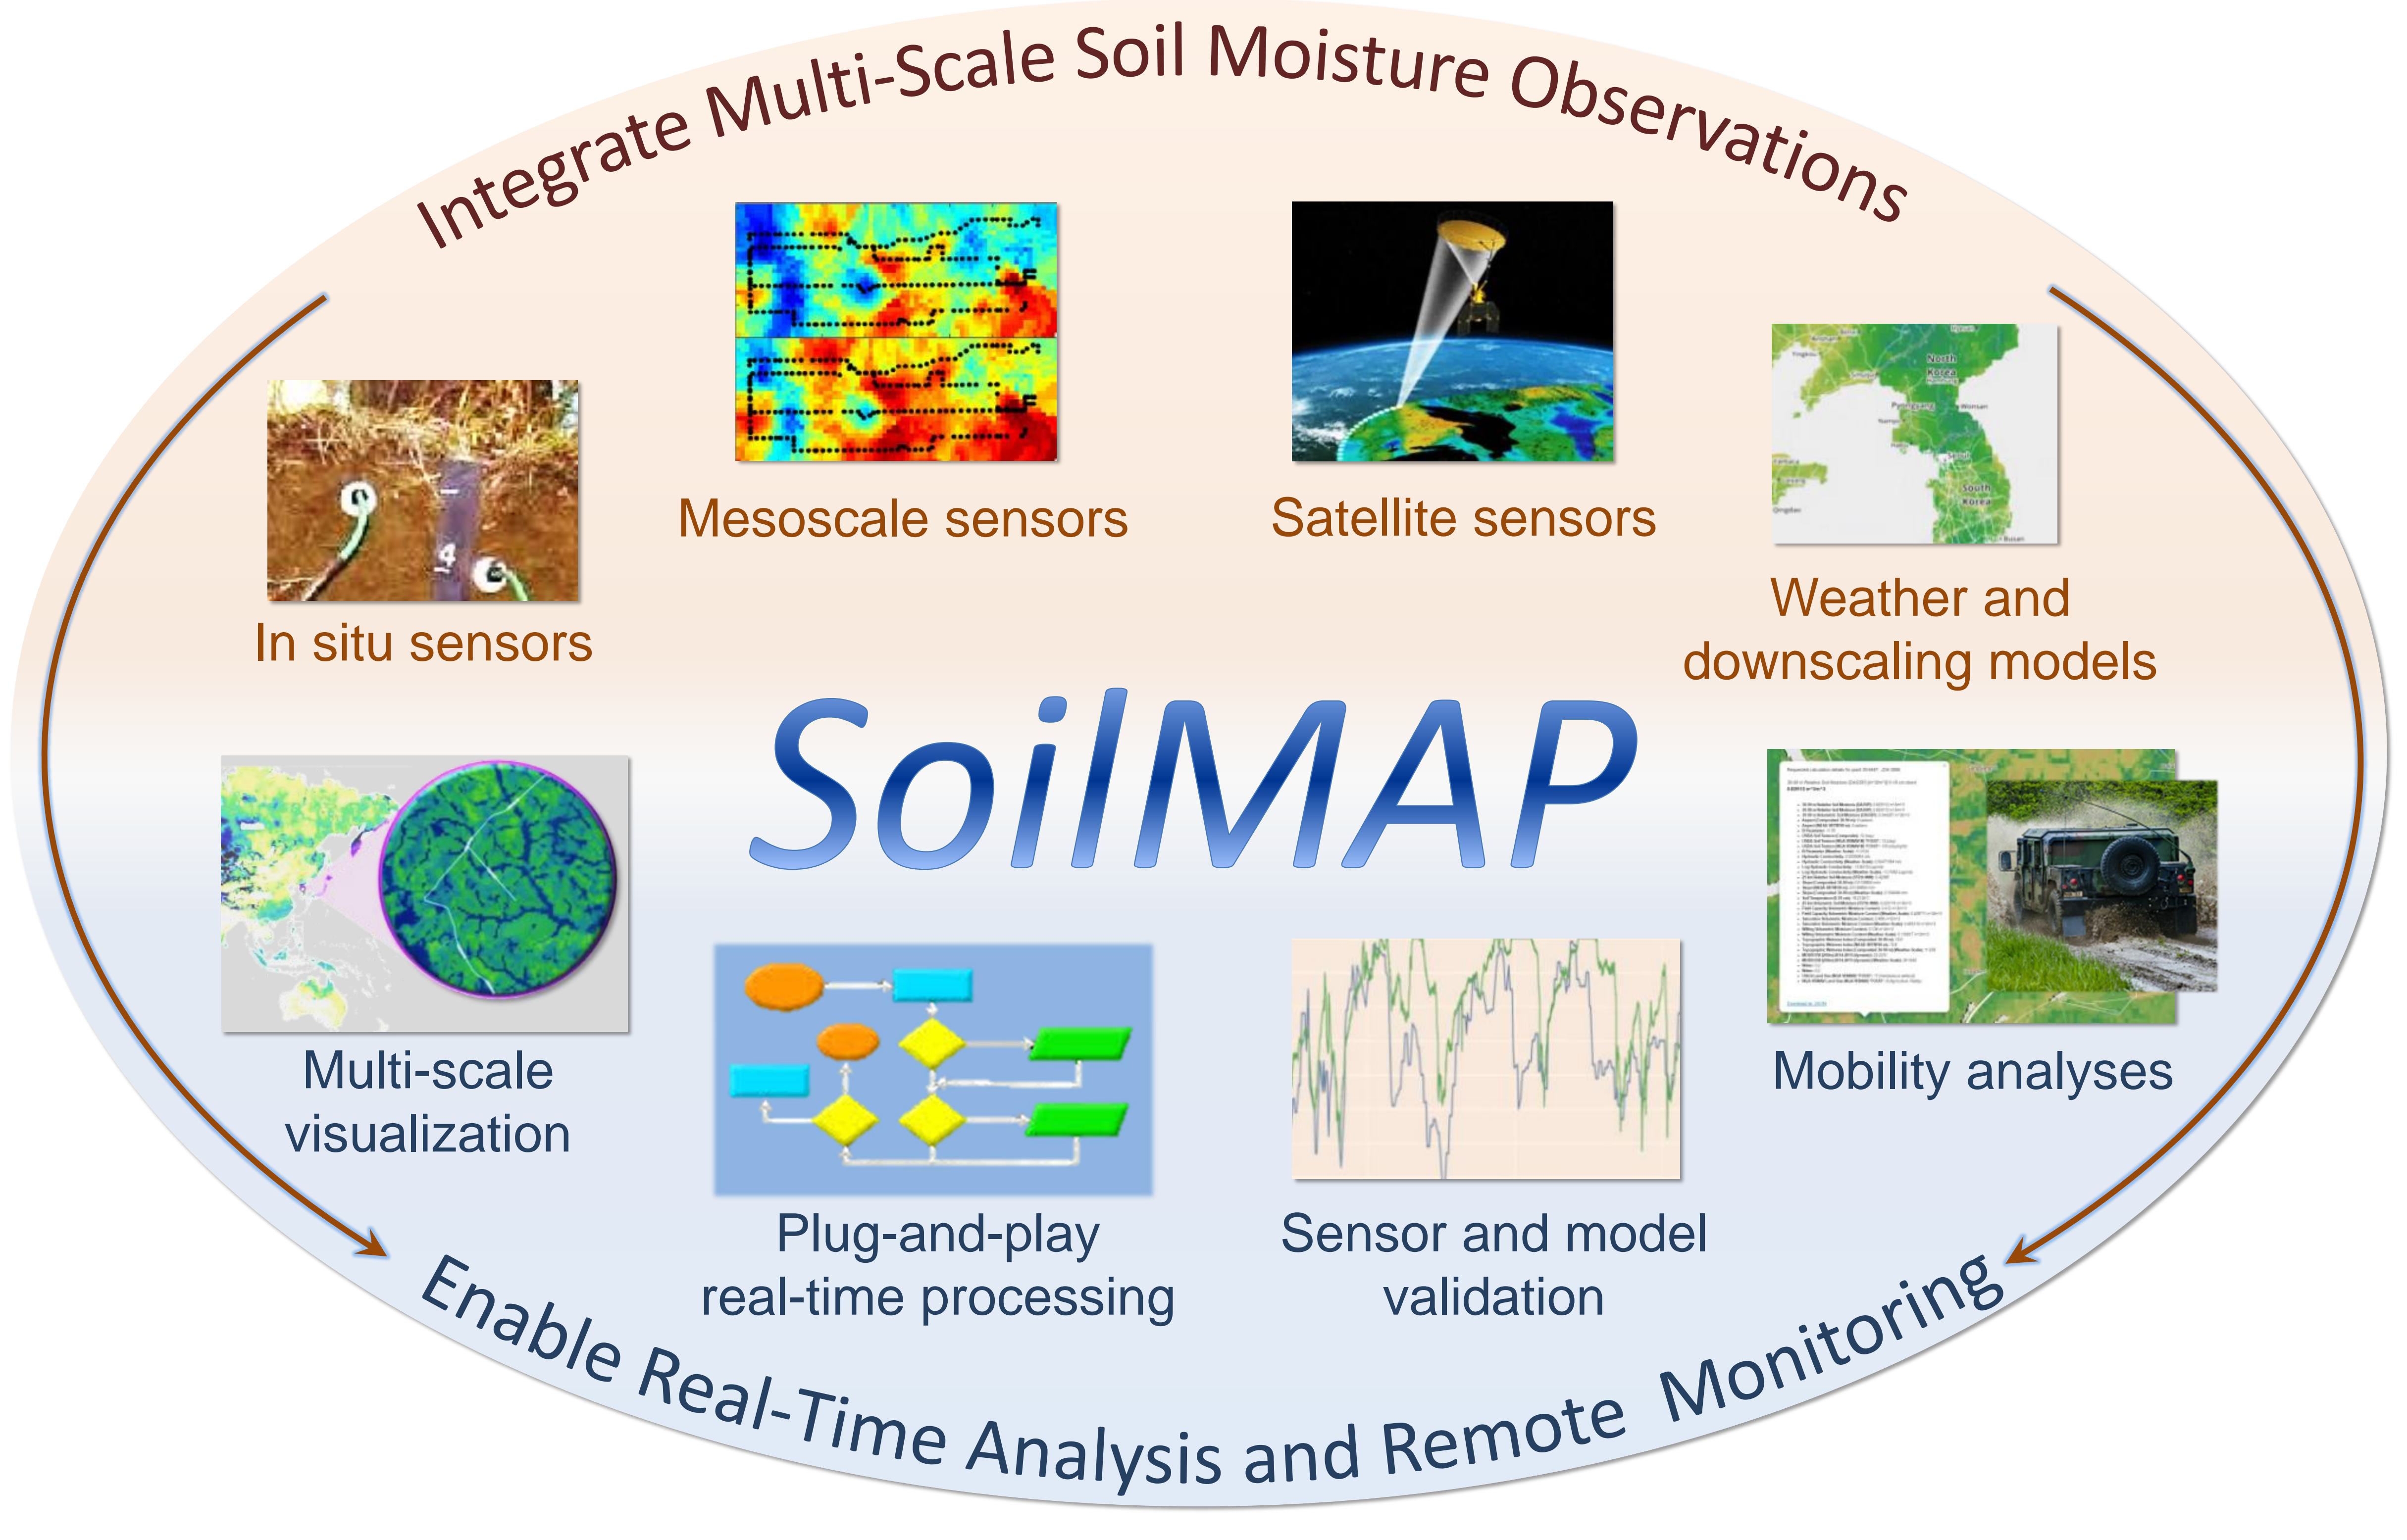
Integrate Multi-Scale Soil Moisture Observations

In situ sensors

Mesoscale sensors

Satellite sensors

Weather and downscaling models

North Korea

South Korea

SoilMAP

Multi-scale visualization

Plug-and-play real-time processing

Sensor and model validation

Mobility analyses

Enable Real-Time Analysis and Remote Monitoring